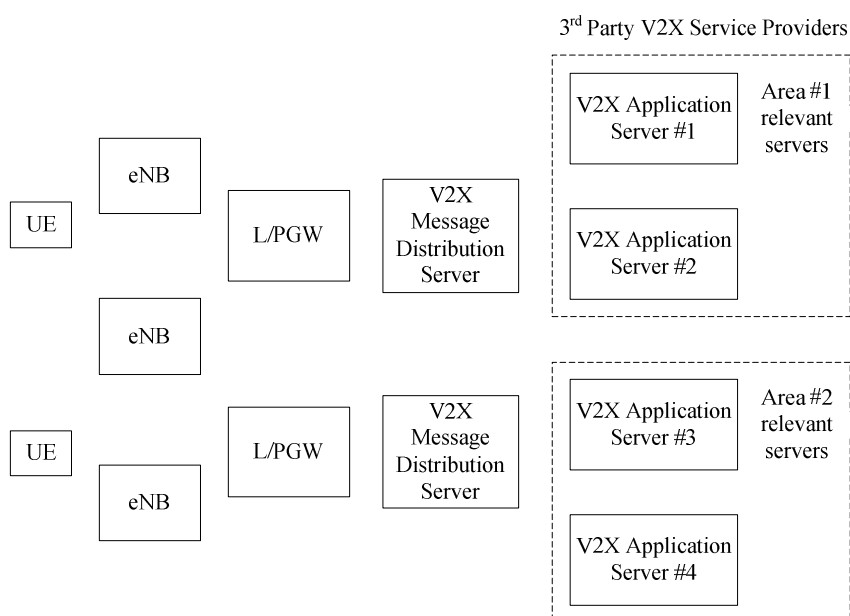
3$^{rd}$ Party V2X Service Providers

V2X Application Server #1

Area #1 relevant servers

eNB

UE

L/PGW

V2X Message Distribution Server

V2X Application Server #2

eNB

V2X Application Server #3

Area #2 relevant servers

UE

L/PGW

V2X Message Distribution Server

eNB

V2X Application Server #4